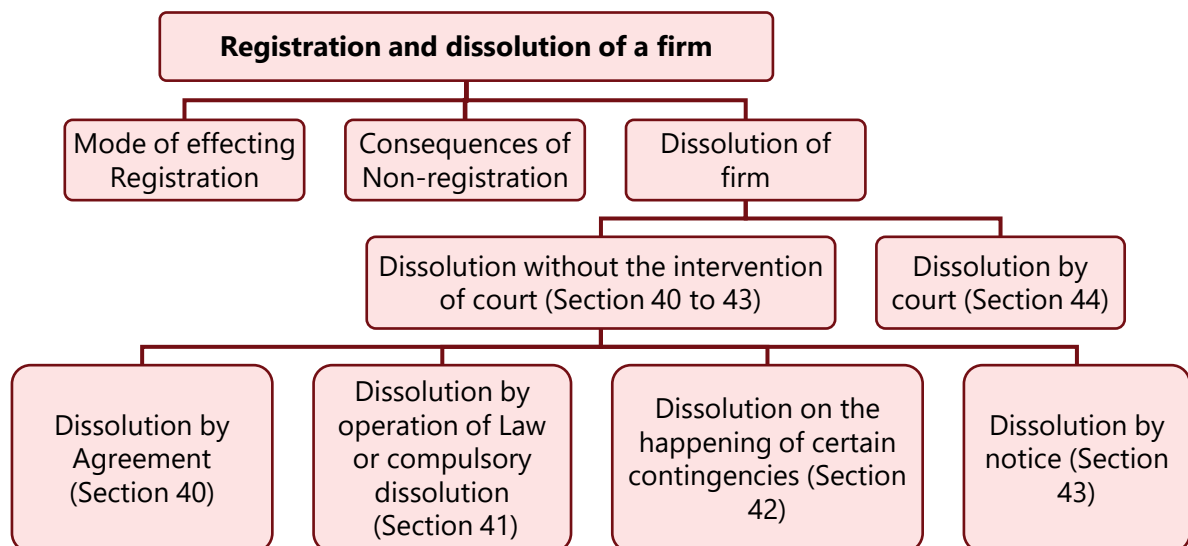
Registration and dissolution of a firm

Mode of effecting Registration

Consequences of Non-registration

Dissolution of firm

Dissolution without the intervention of court (Section 40 to 43)

Dissolution by court (Section 44)

Dissolution by Agreement (Section 40)

Dissolution by operation of Law or compulsory dissolution (Section 41)

Dissolution on the happening of certain contingencies (Section 42)

Dissolution by notice (Section 43)